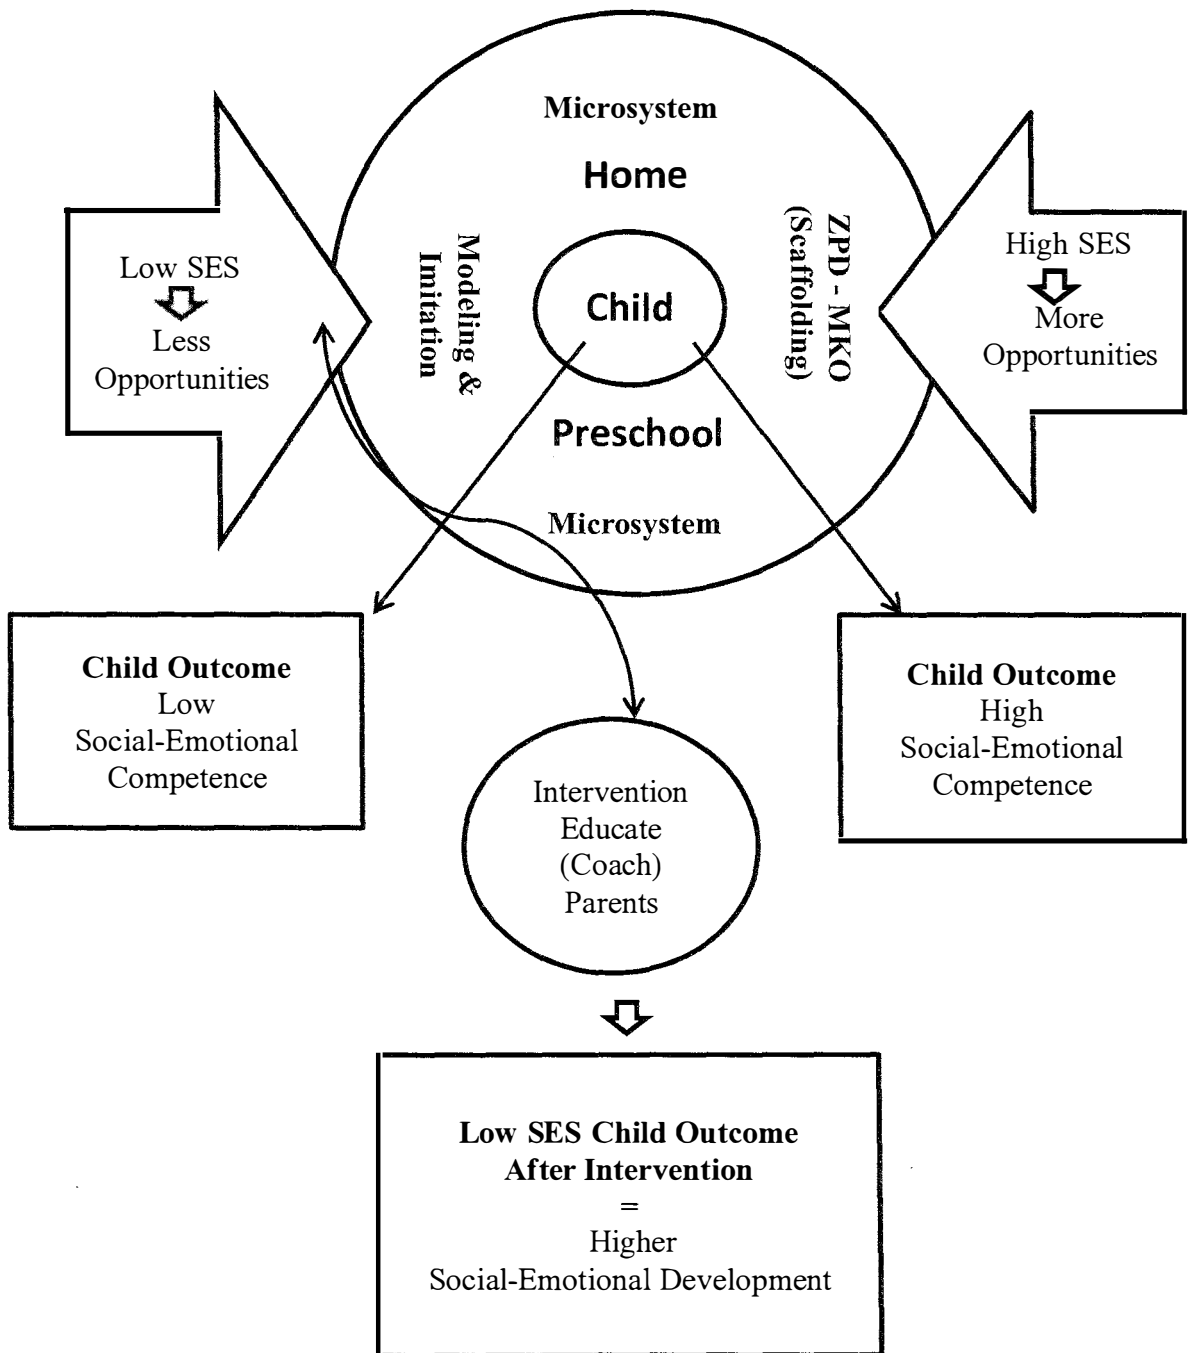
Microsystem

Home

Low SES
Less
Opportunities

Modeling &
Imitation

Child

ZPD - MKO
(Scaffolding)

High SES
More
Opportunities

Preschool

Microsystem

Child Outcome
Low
Social-Emotional
Competence

Child Outcome
High
Social-Emotional
Competence

Intervention
Educate
(Coach)
Parents

Low SES Child Outcome
After Intervention
=
Higher
Social-Emotional Development